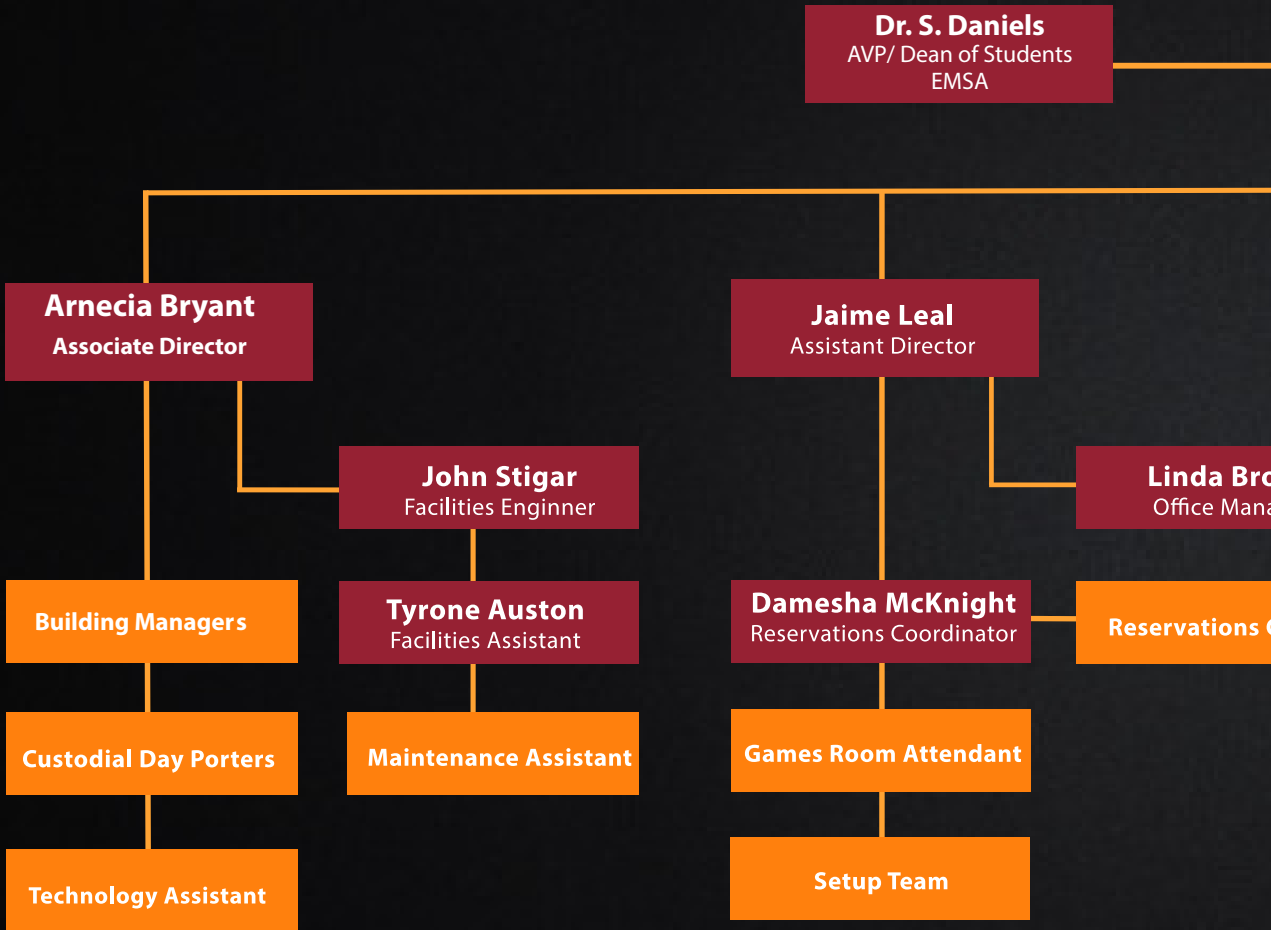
Dr. S. Daniels
AVP/ Dean of Students
EMSA

Arnecia Bryant
Associate Director

Jaime Leal
Assistant Director

John Stigar
Facilities Enginner

Linda Bro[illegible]
Office Mana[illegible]

Building Managers

Tyrone Auston
Facilities Assistant

Damesha McKnight
Reservations Coordinator

Reservations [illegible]

Custodial Day Porters

Maintenance Assistant

Games Room Attendant

Technology Assistant

Setup Team